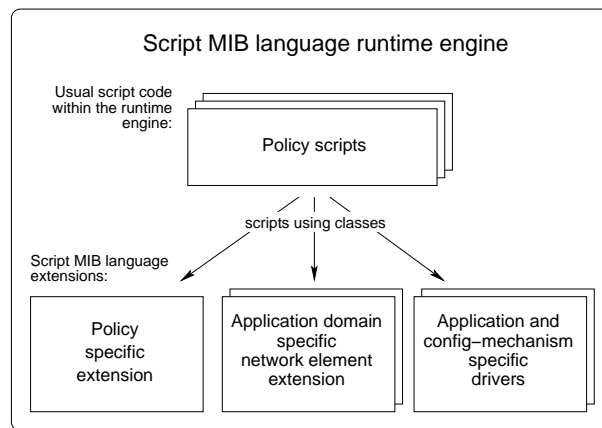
Script MIB language runtime engine

Usual script code within the runtime engine:

Policy scripts

scripts using classes

Script MIB language extensions:

Policy specific extension

Application domain specific network element extension

Application and config–mechanism specific drivers